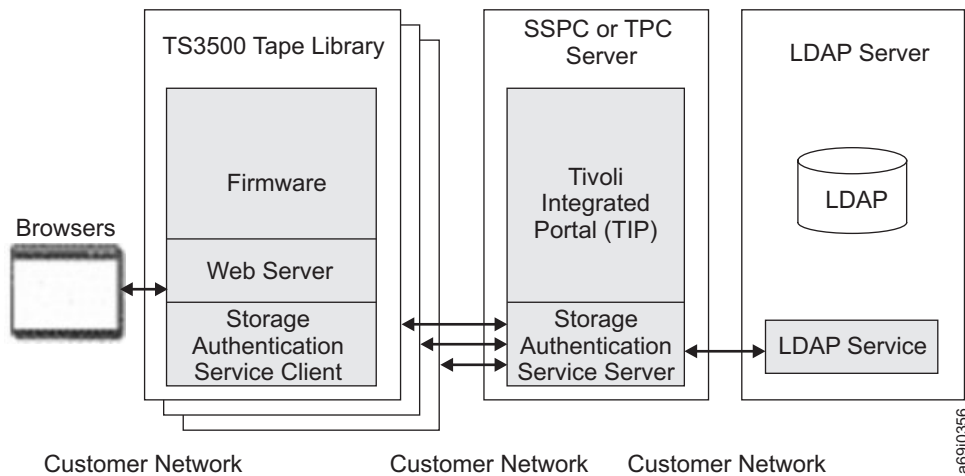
TS3500 Tape Library

Firmware

Web Server

Storage Authentication Service Client

Browsers

SSPC or TPC Server

Tivoli Integrated Portal (TIP)

Storage Authentication Service Server

LDAP Server

LDAP

LDAP Service

Customer Network

Customer Network

Customer Network

a69i0356